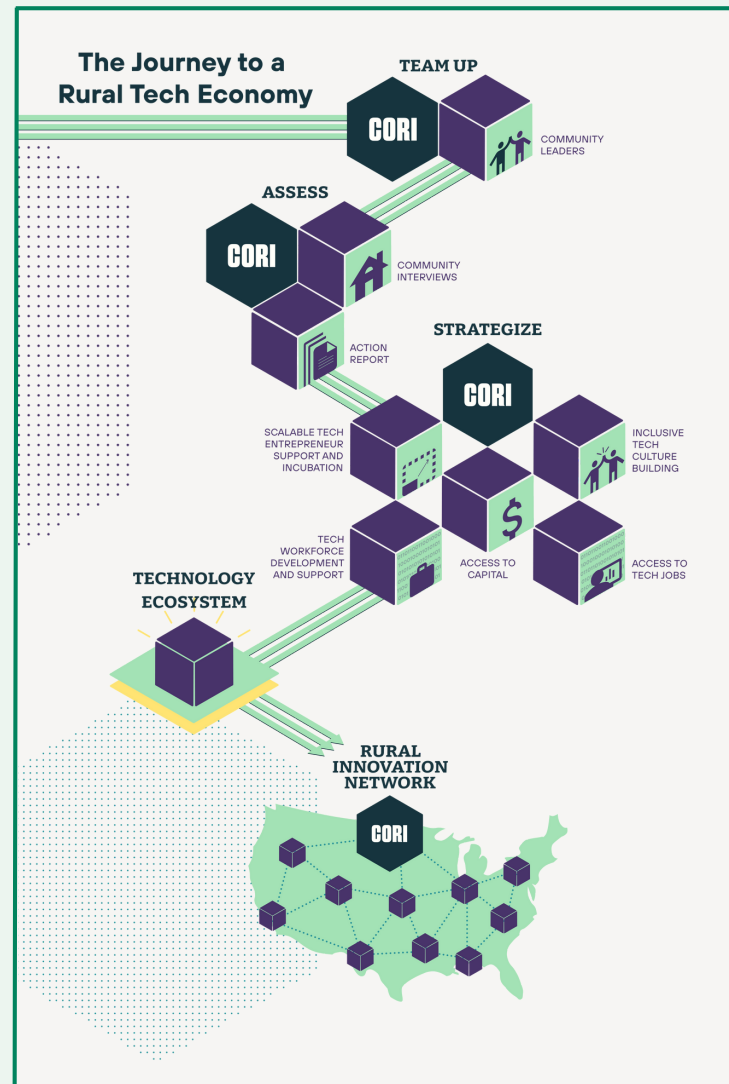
The Journey to a Rural Tech Economy

TEAM UP

CORI

COMMUNITY LEADERS

ASSESS

CORI

COMMUNITY INTERVIEWS

ACTION REPORT

STRATEGIZE

CORI

SCALABLE TECH ENTREPRENEUR SUPPORT AND INCUBATION

INCLUSIVE TECH CULTURE BUILDING

TECH WORKFORCE DEVELOPMENT AND SUPPORT

ACCESS TO CAPITAL

ACCESS TO TECH JOBS

TECHNOLOGY ECOSYSTEM

RURAL INNOVATION NETWORK

CORI